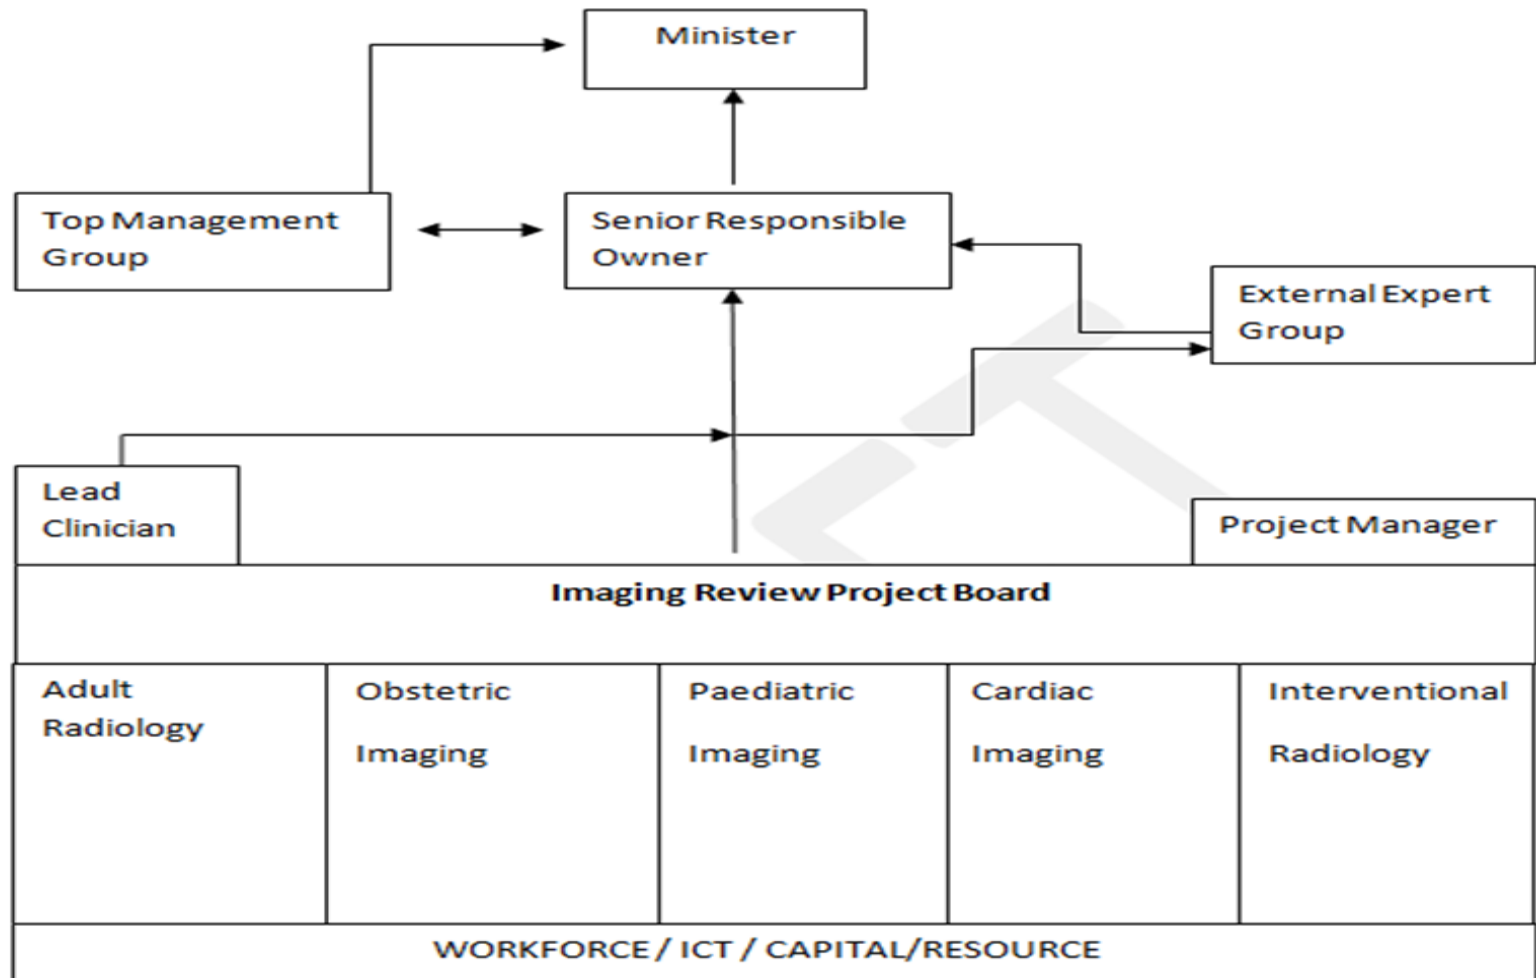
Minister

Top Management Group

Senior Responsible Owner

External Expert Group

Lead Clinician

Project Manager

Imaging Review Project Board

Adult Radiology

Obstetric Imaging

Paediatric Imaging

Cardiac Imaging

Interventional Radiology

WORKFORCE / ICT / CAPITAL/RESOURCE